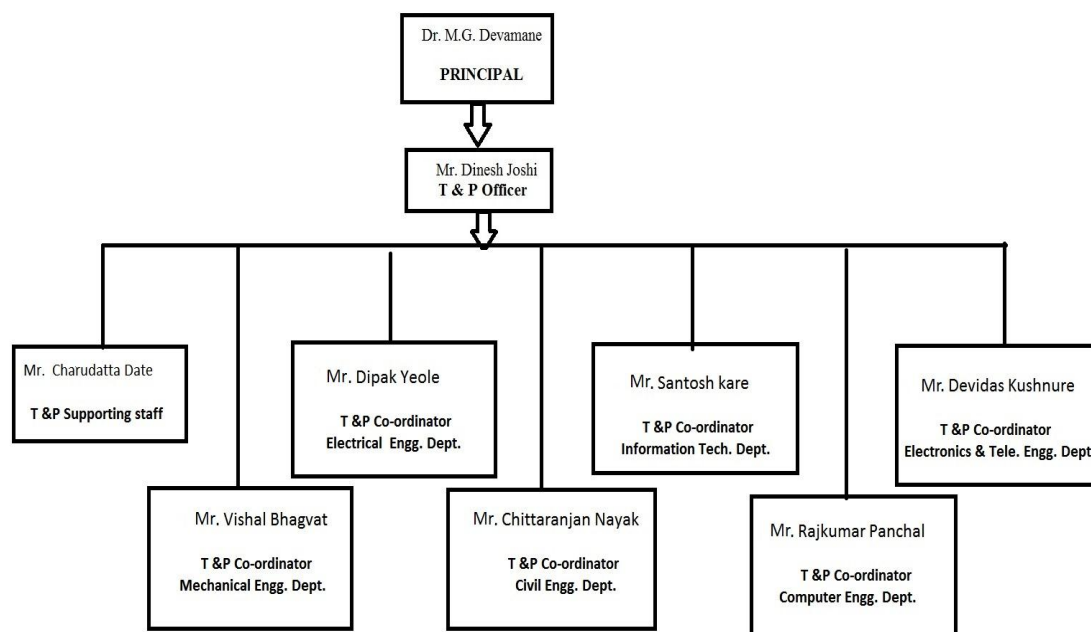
Dr. M.G. Devamane

PRINCIPAL

Mr. Dinesh Joshi
T & P Officer

Mr. Charudatta Date

T &P Supporting staff

Mr. Vishal Bhagvat

T &P Co-ordinator
Mechanical Engg. Dept.

Mr. Dipak Yeole

T &P Co-ordinator
Electrical Engg. Dept.

Mr. Chittaranjan Nayak

T &P Co-ordinator
Civil Engg. Dept.

Mr. Santosh kare

T &P Co-ordinator
Information Tech. Dept.

Mr. Rajkumar Panchal

T &P Co-ordinator
Computer Engg. Dept.

Mr. Devidas Kushnure

T &P Co-ordinator
Electronics & Tele. Engg. Dept